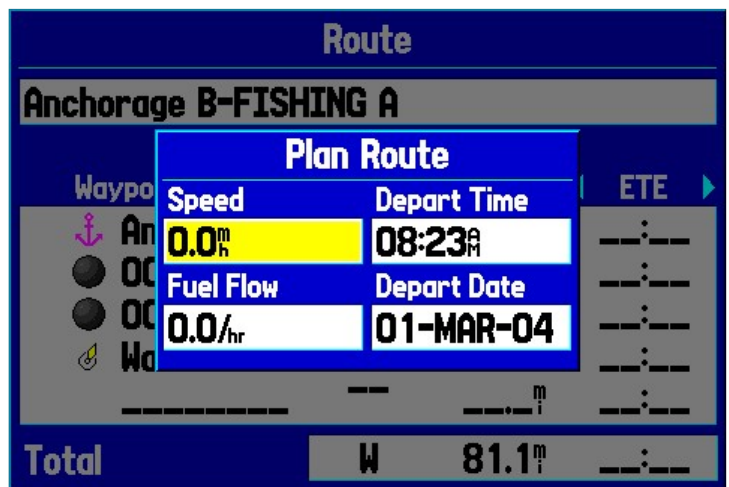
Route

Anchorage B-FISHING A

Waypo

An

OO

OO

Wa

ETE

--:--

--:--

--:--

--:--

--:--

Plan Route

Speed

0.0$^{m}_{h}$

Depart Time

08:23$^{A}_{M}$

Fuel Flow

0.0/hr

Depart Date

01-MAR-04

--------

--

---.-$^{m}_{i}$

Total

W

81.1$^{m}_{i}$

--:--